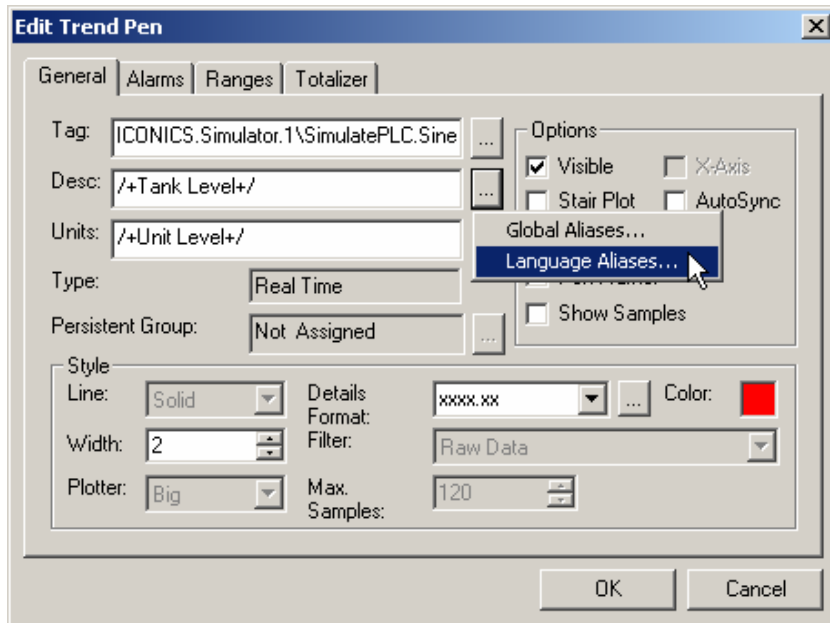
Edit Trend Pen

General | Alarms | Ranges | Totalizer

Tag: ICONICS.Simulator.1\SimulatePLC.Sine ...

Desc: /+Tank Level+/ ...

Units: /+Unit Level+/

Type: Real Time

Persistent Group: Not Assigned ...

Global Aliases...
Language Aliases...

Options
Visible
X-Axis
Stair Plot
AutoSync
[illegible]
Show Samples

Style
Line: Solid
Width: 2
Plotter: Big
Details Format: xxxx.xx ...
Filter: Raw Data
Max. Samples: 120
Color:

OK
Cancel